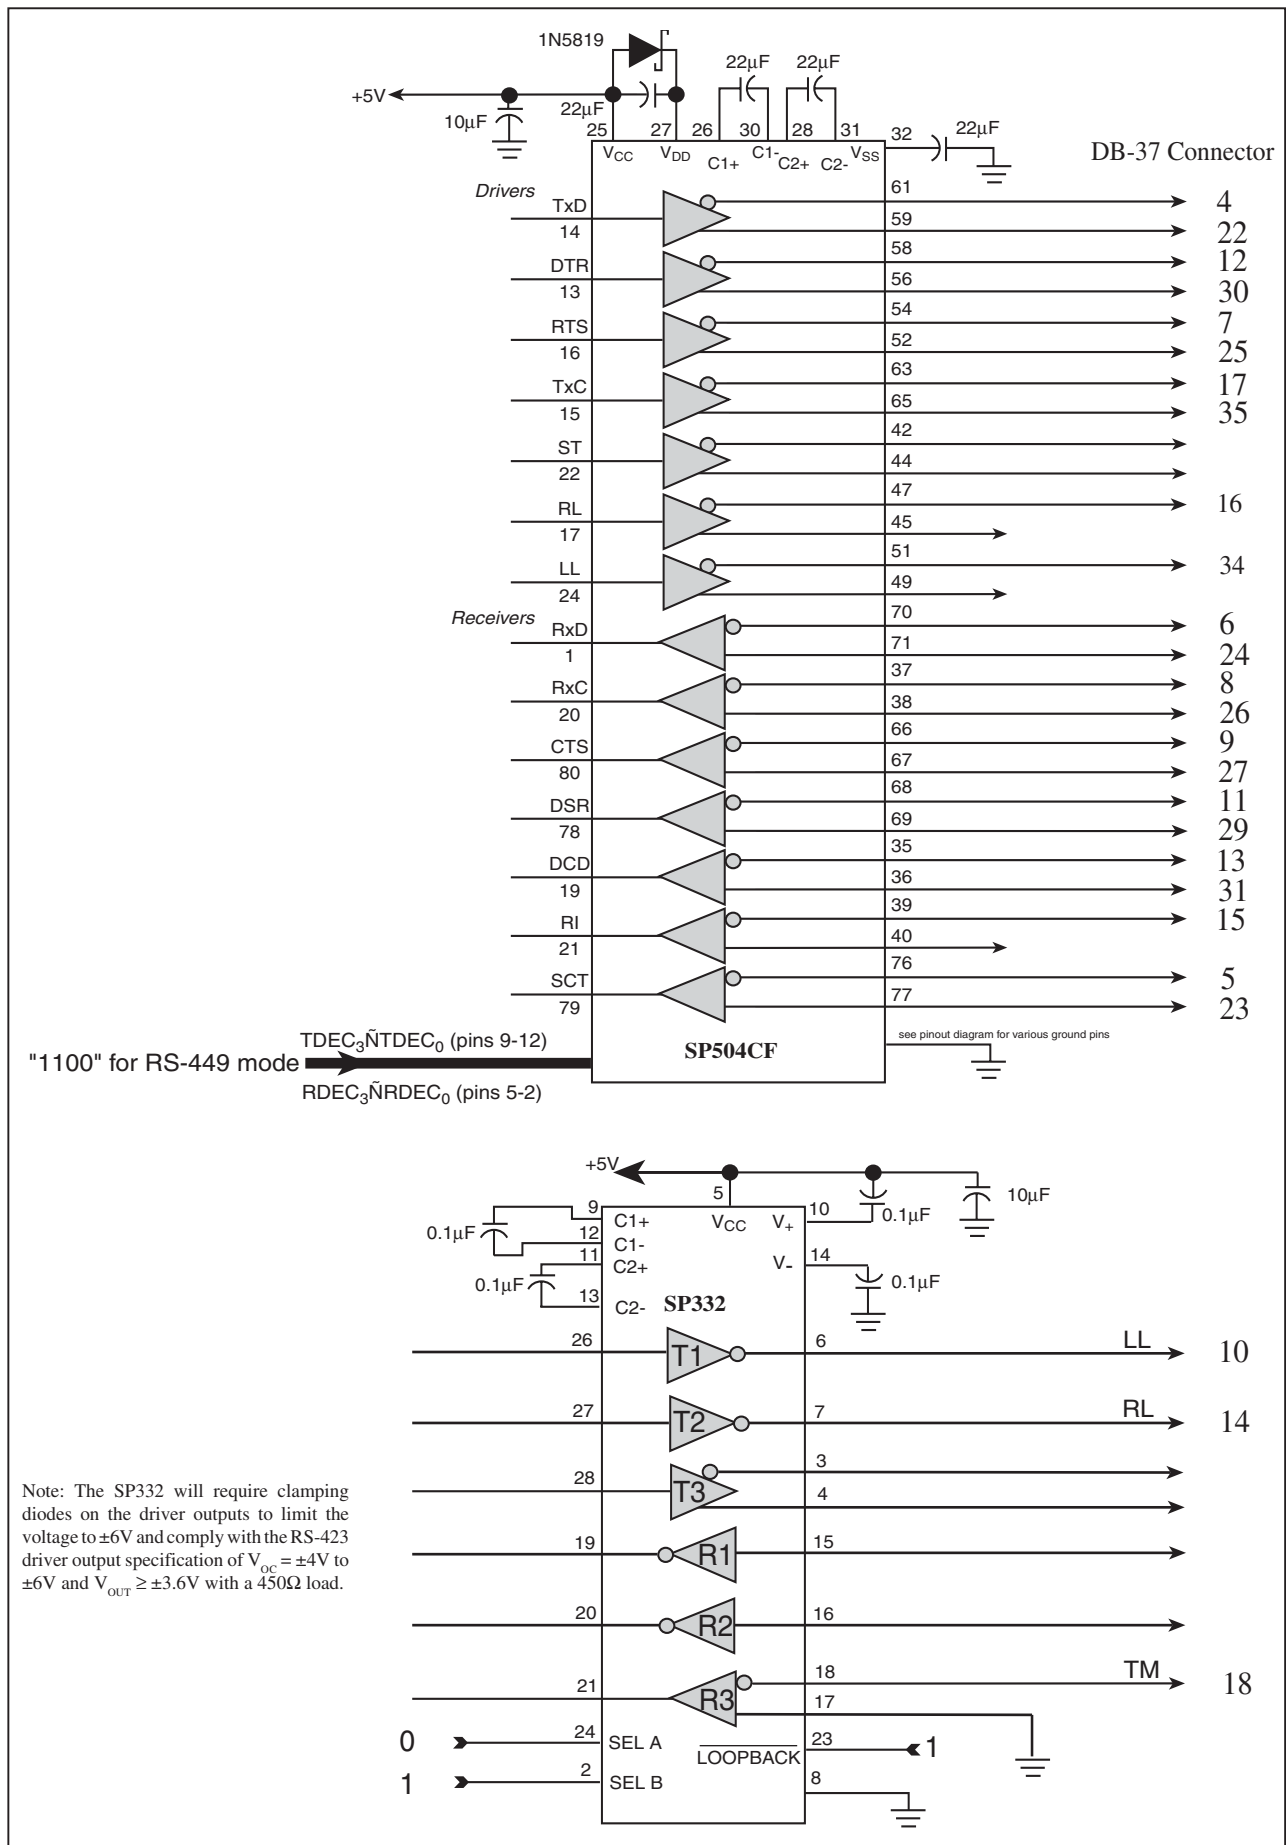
1N5819

+5V

10µF

22µF

25 27 26 30 28 31 32

22µF 22µF 22µF

$V_{CC}$ $V_{DD}$ C1+ C1- C2+ C2- $V_{SS}$

DB-37 Connector

Drivers

TxD 14 61 59 4 22
DTR 13 58 56 12 30
RTS 16 54 52 7 25
TxC 15 63 65 17 35
ST 22 42 44
RL 17 47 45 16
LL 24 51 49 34

Receivers

RxD 1 70 71 6 24
RxC 20 37 38 8 26
CTS 80 66 67 9 27
DSR 78 68 69 11 29
DCD 19 35 36 13 31
RI 21 39 40 15
SCT 79 76 77 5 23

$TDEC_3ÑTDEC_0$ (pins 9-12)

"1100" for RS-449 mode

$RDEC_3ÑRDEC_0$ (pins 5-2)

SP504CF

see pinout diagram for various ground pins

+5V

5 $V_{CC}$

10 $V_+$ 0.1µF 10µF

9 C1+
12 C1-
11 C2+
13 C2-

0.1µF
0.1µF

14 $V_-$ 0.1µF

SP332

26 T1 6 LL 10
27 T2 7 RL 14
28 T3 3 4
19 R1 15
20 R2 16
21 R3 18 TM 18
17

0 24 SEL A
1 2 SEL B

$\overline{LOOPBACK}$ 23 1
8

Note: The SP332 will require clamping diodes on the driver outputs to limit the voltage to ±6V and comply with the RS-423 driver output specification of $V_{OC}$ = ±4V to ±6V and $V_{OUT}$ ≥ ±3.6V with a 450Ω load.